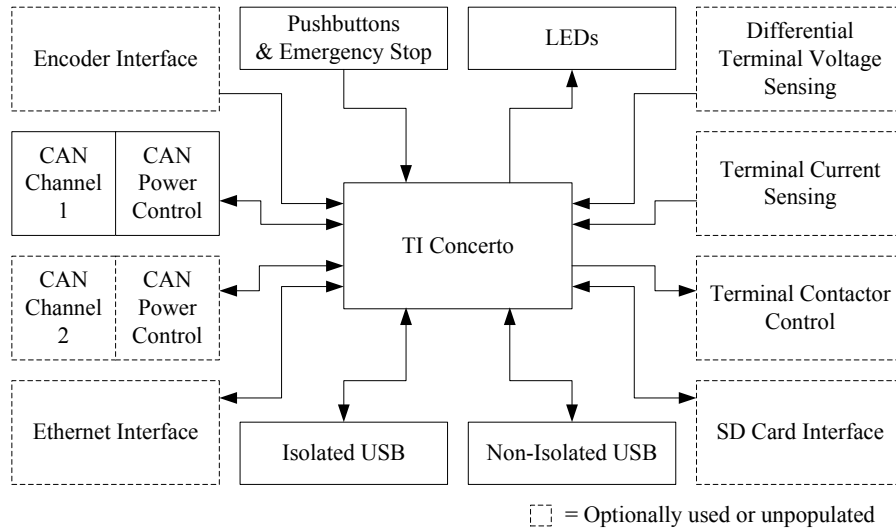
Encoder Interface

Pushbuttons & Emergency Stop

LEDs

Differential Terminal Voltage Sensing

CAN Channel 1

CAN Power Control

Terminal Current Sensing

TI Concerto

CAN Channel 2

CAN Power Control

Terminal Contactor Control

Ethernet Interface

Isolated USB

Non-Isolated USB

SD Card Interface

= Optionally used or unpopulated